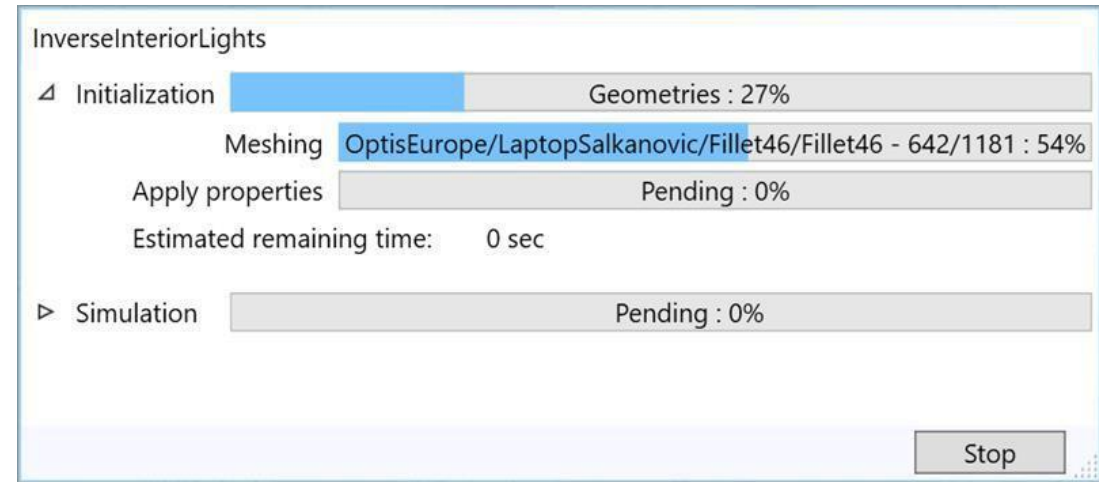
InverseInteriorLights

◿ Initialization Geometries : 27%

Meshing OptisEurope/LaptopSalkanovic/Fillet46/Fillet46 - 642/1181 : 54%

Apply properties Pending : 0%

Estimated remaining time: 0 sec

▷ Simulation Pending : 0%

Stop